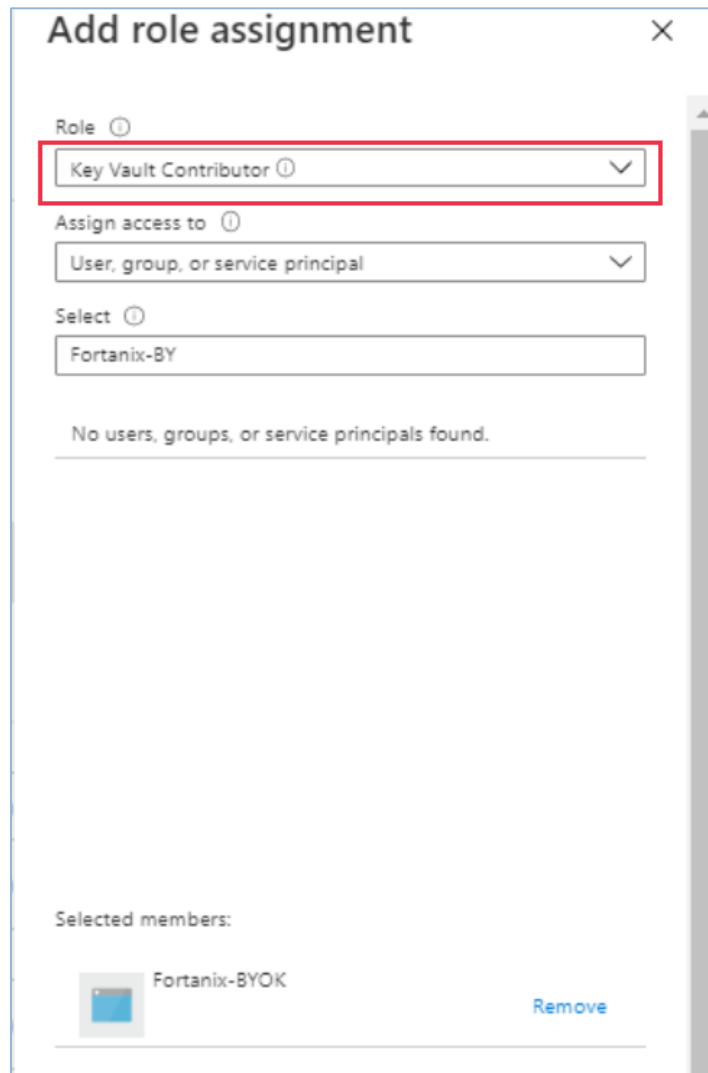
Add role assignment

×

Role ⓘ

Key Vault Contributor ⓘ

Assign access to ⓘ

User, group, or service principal

Select ⓘ

Fortanix-BY

No users, groups, or service principals found.

Selected members:

Fortanix-BYOK

Remove